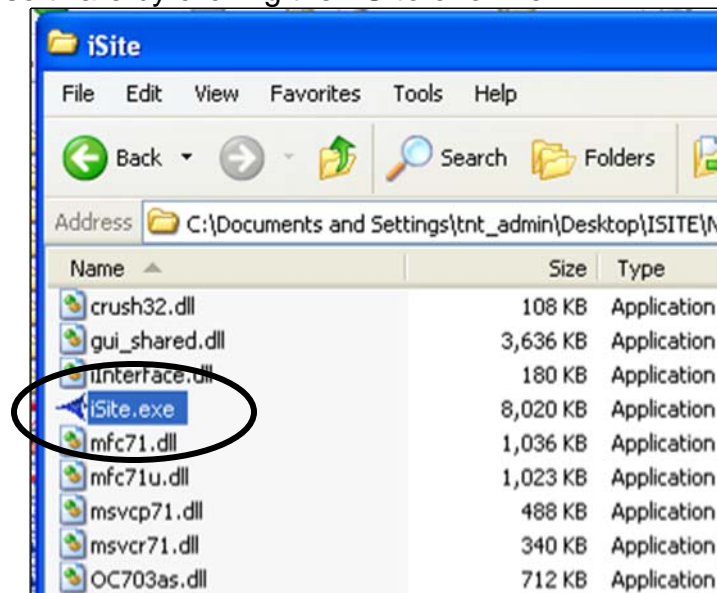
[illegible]

iSite

File Edit View Favorites Tools Help

Back Search Folders

Address C:\Documents and Settings\tnt_admin\Desktop\ISITE\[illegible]

| Name | Size | Type |
|---|---|---|
| crush32.dll | 108 KB | Application |
| gui_shared.dll | 3,636 KB | Application |
| iInterface.dll | 180 KB | Application |
| iSite.exe | 8,020 KB | Application |
| mfc71.dll | 1,036 KB | Application |
| mfc71u.dll | 1,023 KB | Application |
| msvcp71.dll | 488 KB | Application |
| msvcr71.dll | 340 KB | Application |
| OC703as.dll | 712 KB | Application |